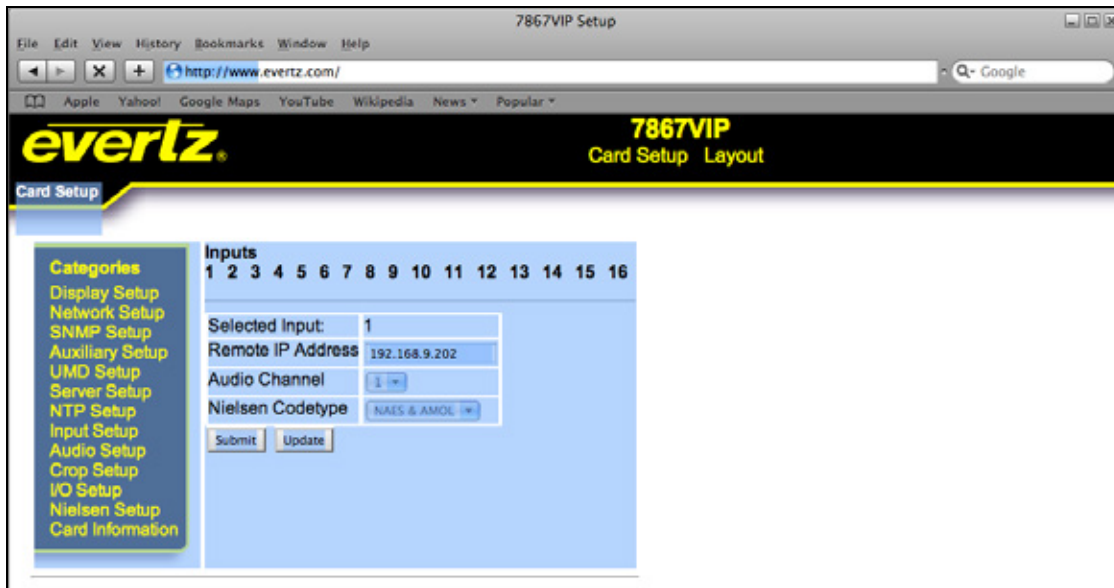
7867VIP Setup

File Edit View History Bookmarks Window Help

http://www.evertz.com/

Q- Google

Apple Yahoo! Google Maps YouTube Wikipedia News Popular

evertz.

7867VIP
Card Setup Layout

Card Setup

Categories
Display Setup
Network Setup
SNMP Setup
Auxiliary Setup
UMD Setup
Server Setup
NTP Setup
Input Setup
Audio Setup
Crop Setup
I/O Setup
Nielsen Setup
Card Information

Inputs
1 2 3 4 5 6 7 8 9 10 11 12 13 14 15 16

| | |
|---|---|
| Selected Input: | 1 |
| Remote IP Address | 192.168.9.202 |
| Audio Channel | 1 |
| Nielsen Codetype | NAES & AMOL |

Submit Update